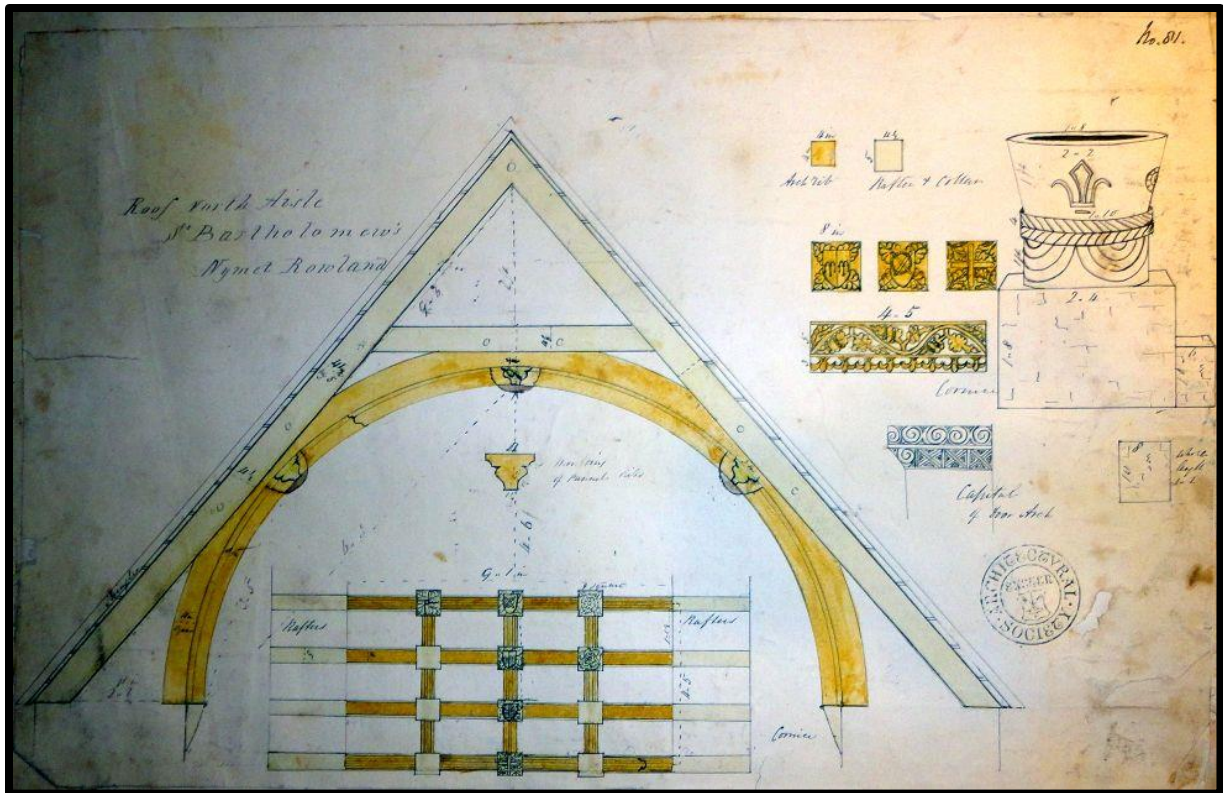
No. 81.

Roof North Aisle
St Bartholomew's
Nymet Rowland

4 in
Arch rib

4½
Rafter & Collar

8 in

4. 5

Cornice

2 - 2

2 - 4

Boss of Principals

Capital
of Door Arch

Whole
length

Rafters

Rafters

Cornice

ARCHITECTURAL
EXETER
SOCIETY

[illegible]